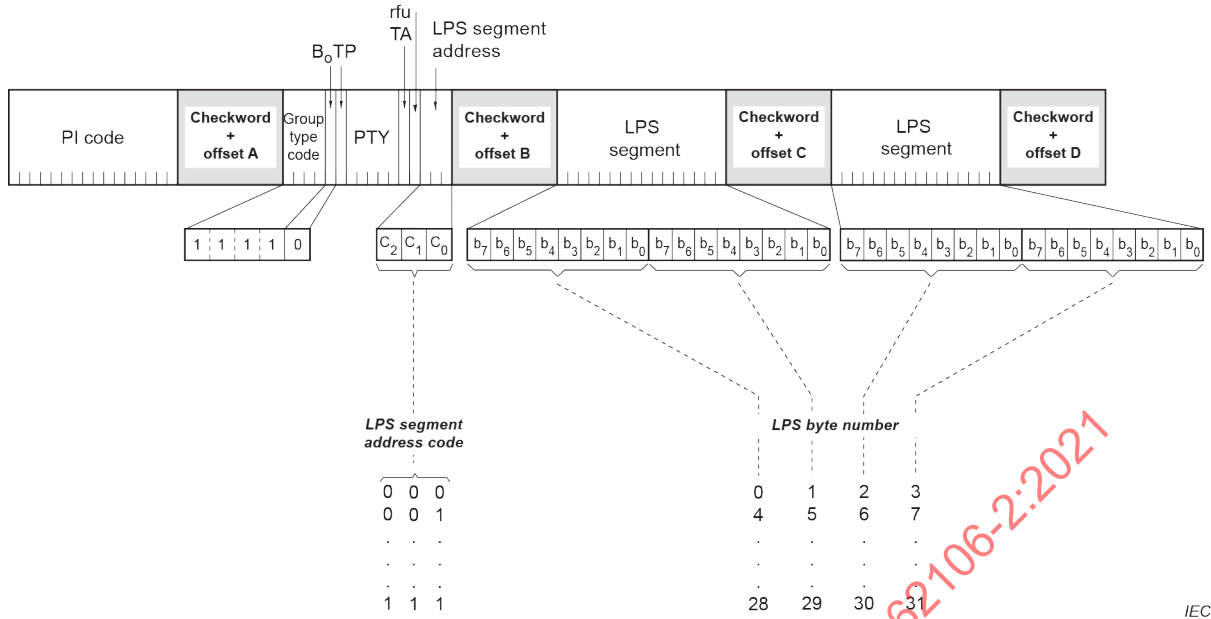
rfu
TA
LPS segment address

$B_0$TP

PI code

Checkword + offset A

Group type code

PTY

Checkword + offset B

LPS segment

Checkword + offset C

LPS segment

Checkword + offset D

1 1 1 1 0

$C_2$ $C_1$ $C_0$

$b_7$ $b_6$ $b_5$ $b_4$ $b_3$ $b_2$ $b_1$ $b_0$ $b_7$ $b_6$ $b_5$ $b_4$ $b_3$ $b_2$ $b_1$ $b_0$

$b_7$ $b_6$ $b_5$ $b_4$ $b_3$ $b_2$ $b_1$ $b_0$ $b_7$ $b_6$ $b_5$ $b_4$ $b_3$ $b_2$ $b_1$ $b_0$

LPS segment address code

0 0 0
0 0 1
. . .
. . .
1 1 1

LPS byte number

0 1 2 3
4 5 6 7
. . . .
. . . .
28 29 30 31

62106-2:2021

IEC